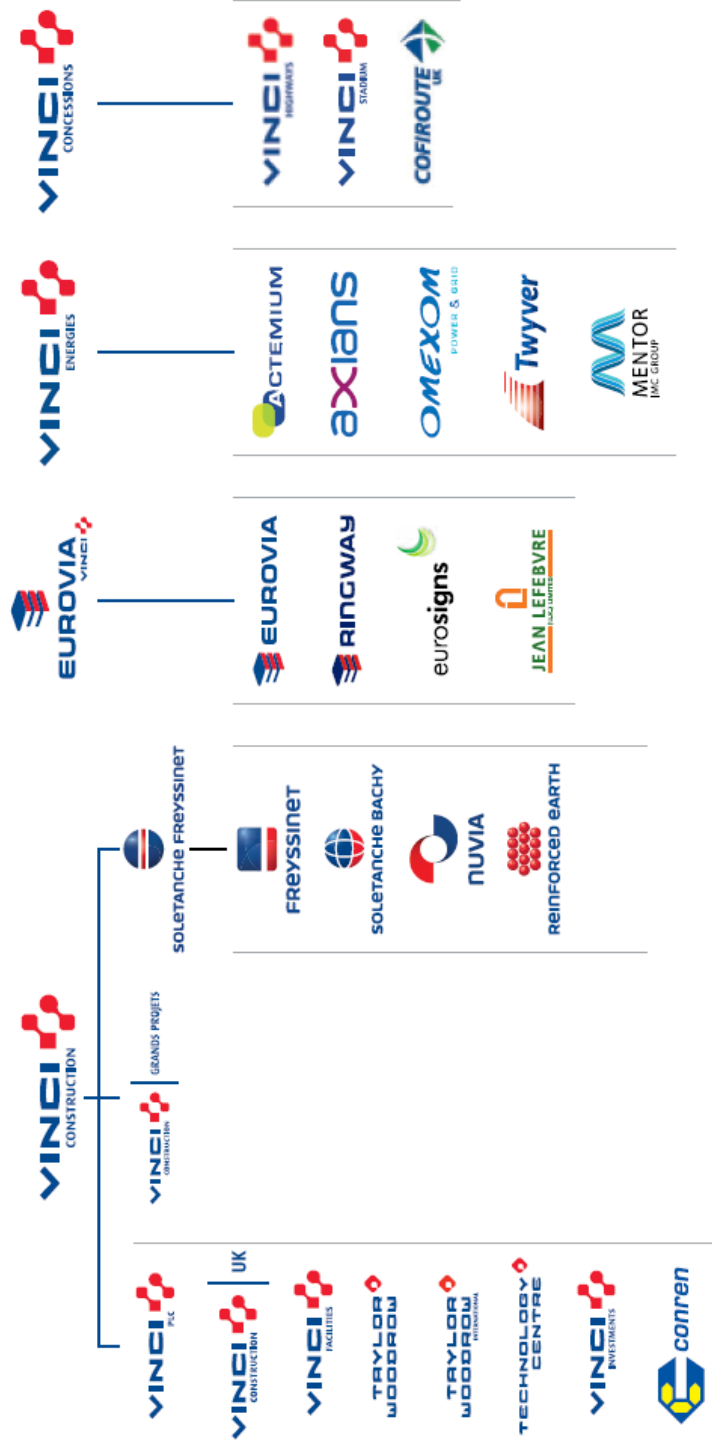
VINCI CONCESSIONS

VINCI HIGHWAYS
VINCI STADIUM
COFIROUTE UK

VINCI ENERGIES

ACTEMIUM
axians
OMEXOM POWER & GRID
Twyver
MENTOR IMC GROUP

EUROVIA VINCI

EUROVIA
RINGWAY
eurosigns
JEAN LEFEBVRE (UK) LIMITED

VINCI CONSTRUCTION

SOLETANCHE FREYSSINET

FREYSSINET
SOLETANCHE BACHY
NUVIA
REINFORCED EARTH

VINCI CONSTRUCTION GRANDS PROJETS

VINCI PLC
VINCI CONSTRUCTION UK
VINCI FACILITIES
TAYLOR WOODROW
TAYLOR WOODROW INTERNATIONAL
TECHNOLOGY CENTRE
VINCI INVESTMENTS
conren